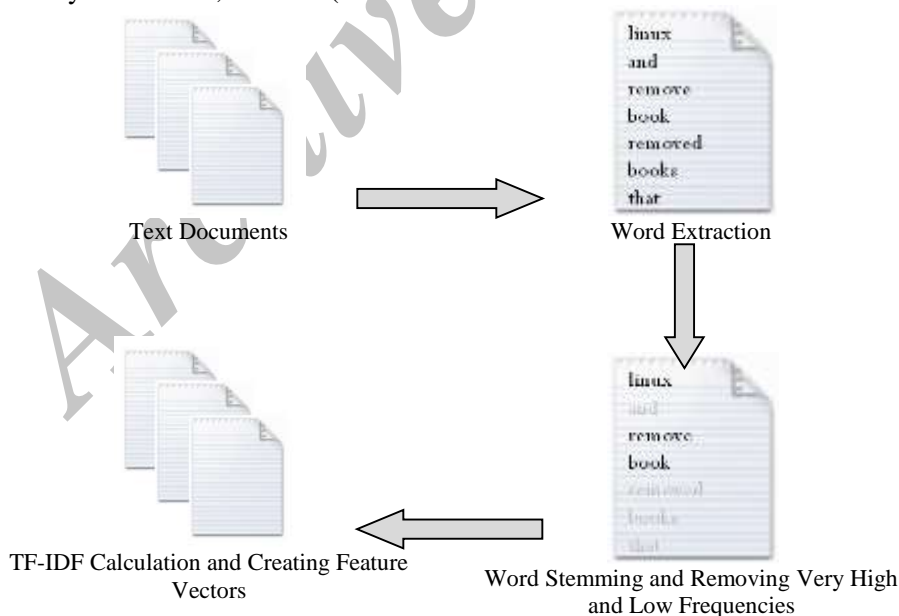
linux
and
remove
book
removed
books
that

Text Documents

Word Extraction

linux
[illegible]
remove
book
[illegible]
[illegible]
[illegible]

TF-IDF Calculation and Creating Feature Vectors

Word Stemming and Removing Very High and Low Frequencies